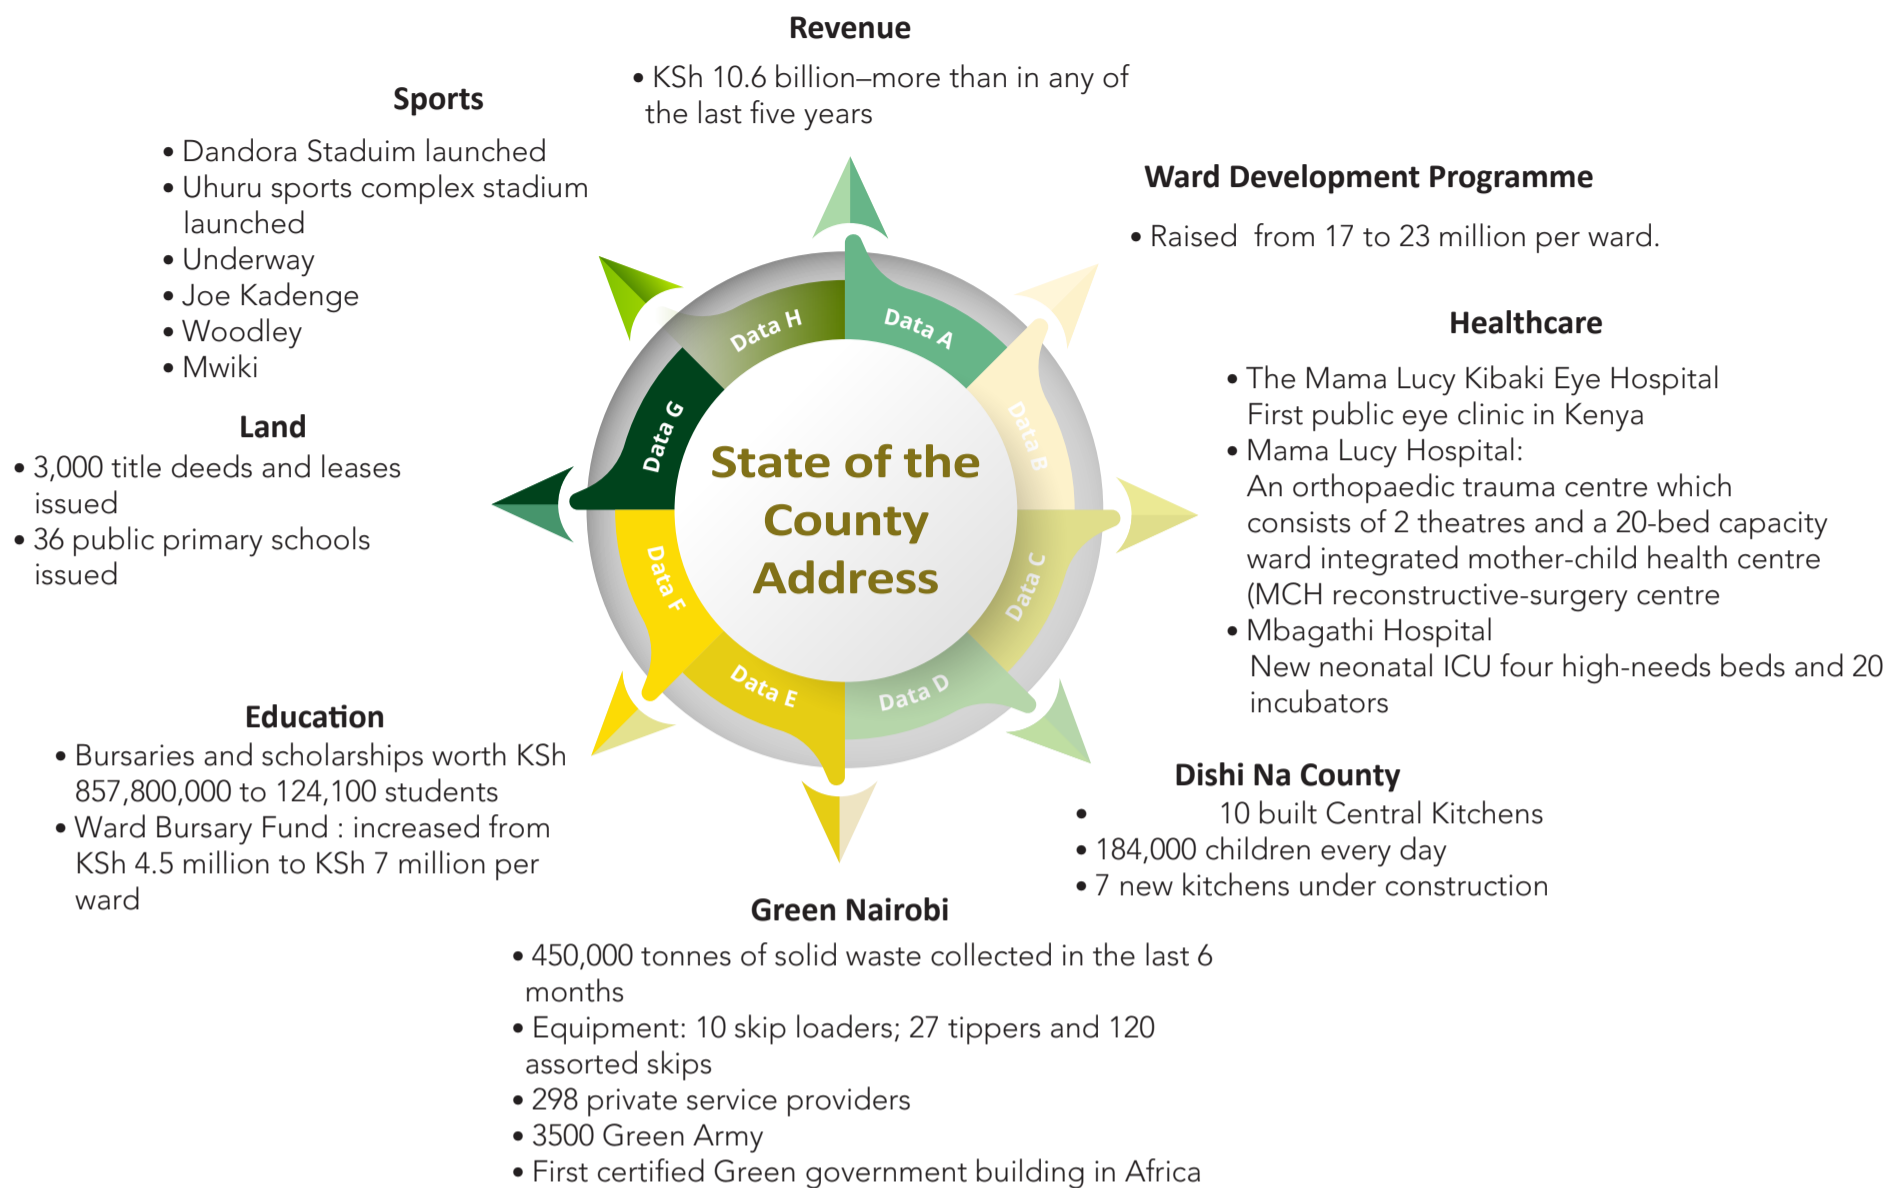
Revenue

• KSh 10.6 billion–more than in any of the last five years

Sports

• Dandora Staduim launched
• Uhuru sports complex stadium launched
• Underway
• Joe Kadenge
• Woodley
• Mwiki

Ward Development Programme

• Raised from 17 to 23 million per ward.

Data H

Data A

Data G

Data B

State of the County Address

Data F

Data C

Data E

Data D

Healthcare

• The Mama Lucy Kibaki Eye Hospital First public eye clinic in Kenya
• Mama Lucy Hospital: An orthopaedic trauma centre which consists of 2 theatres and a 20-bed capacity ward integrated mother-child health centre (MCH reconstructive-surgery centre
• Mbagathi Hospital New neonatal ICU four high-needs beds and 20 incubators

Land

• 3,000 title deeds and leases issued
• 36 public primary schools issued

Education

• Bursaries and scholarships worth KSh 857,800,000 to 124,100 students
• Ward Bursary Fund : increased from KSh 4.5 million to KSh 7 million per ward

Dishi Na County

• 10 built Central Kitchens
• 184,000 children every day
• 7 new kitchens under construction

Green Nairobi

• 450,000 tonnes of solid waste collected in the last 6 months
• Equipment: 10 skip loaders; 27 tippers and 120 assorted skips
• 298 private service providers
• 3500 Green Army
• First certified Green government building in Africa